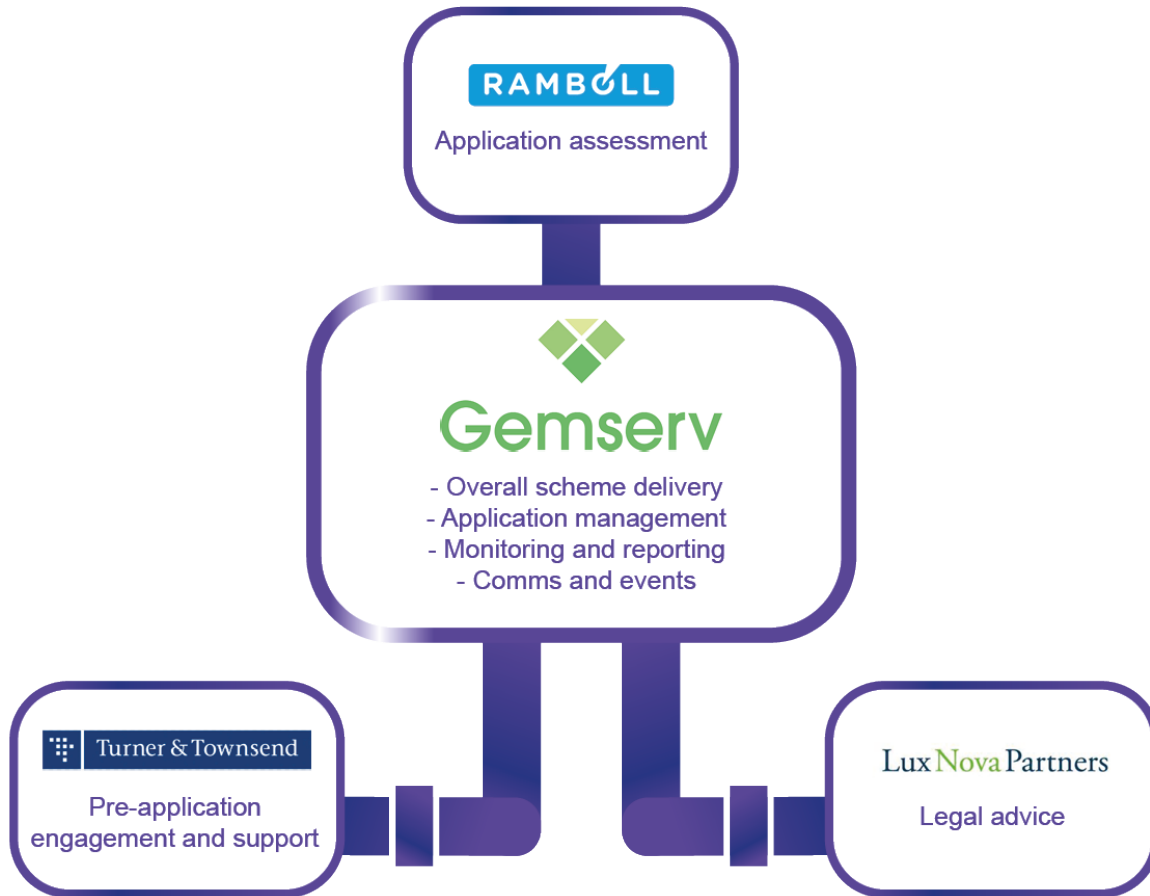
RAMBOLL

Application assessment

Gemserv

- Overall scheme delivery
- Application management
- Monitoring and reporting
- Comms and events

Turner & Townsend

Pre-application engagement and support

Lux Nova Partners

Legal advice